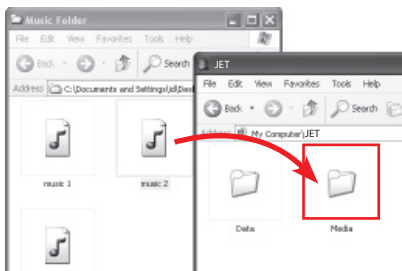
Music Folder

File Edit View Favorites Tools Help

Back Search

Address C:\Documents and Settings\jdl\Des

music 1

music 2

JET

File Edit View Favorites Tools Help

Back Search

Address My Computer\JET

Data

Media